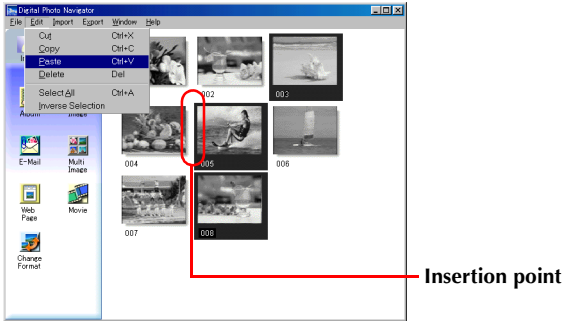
Digital Photo Navigator

File Edit Import Export Window Help

Cut Ctrl+X
Copy Ctrl+C
Paste Ctrl+V
Delete Del
Select All Ctrl+A
Inverse Selection

Album
Image
E-Mail
Multi Image
Web Page
Movie
Change Format

002
003
004
005
006
007
008

Insertion point